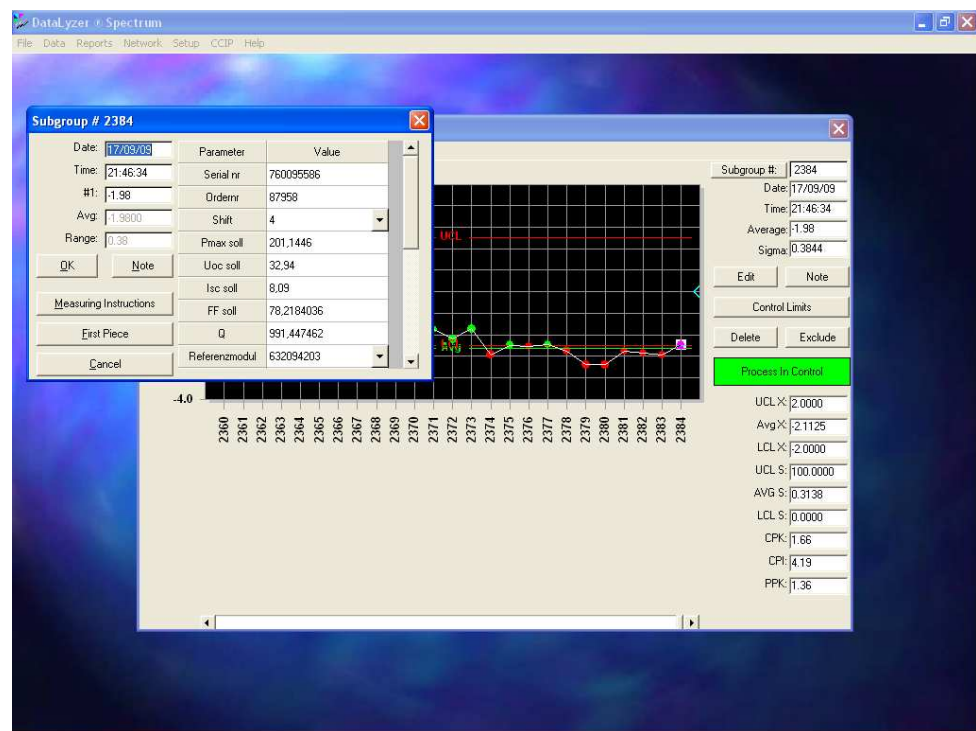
DataLyzer ® Spectrum

File Data Reports Network Setup CCIP Help

Subgroup # 2384

Date: 17/09/09
Time: 21:46:34
#1: -1.98
Avg: -1.9800
Range: 0.38

OK
Note
Measuring Instructions
First Piece
Cancel

| Parameter | Value |
|---|---|
| Serial nr | 760095586 |
| Ordernr | 87958 |
| Shift | 4 |
| Pmax soll | 201,1446 |
| Uoc soll | 32,94 |
| Isc soll | 8,09 |
| FF soll | 78,2184036 |
| Q | 991,447462 |
| Referenzmodul | 632094203 |

UCL
AVG
-4.0

2360 2361 2362 2363 2364 2365 2366 2367 2368 2369 2370 2371 2372 2373 2374 2375 2376 2377 2378 2379 2380 2381 2382 2383 2384

Subgroup #: 2384
Date: 17/09/09
Time: 21:46:34
Average: -1.98
Sigma: 0.3844
Edit
Note
Control Limits
Delete
Exclude
Process In Control
UCL X: 2.0000
Avg X: -2.1125
LCL X: -2.0000
UCL S: 100.0000
AVG S: 0.3138
LCL S: 0.0000
CPK: 1.66
CPI: 4.19
PPK: 1.36